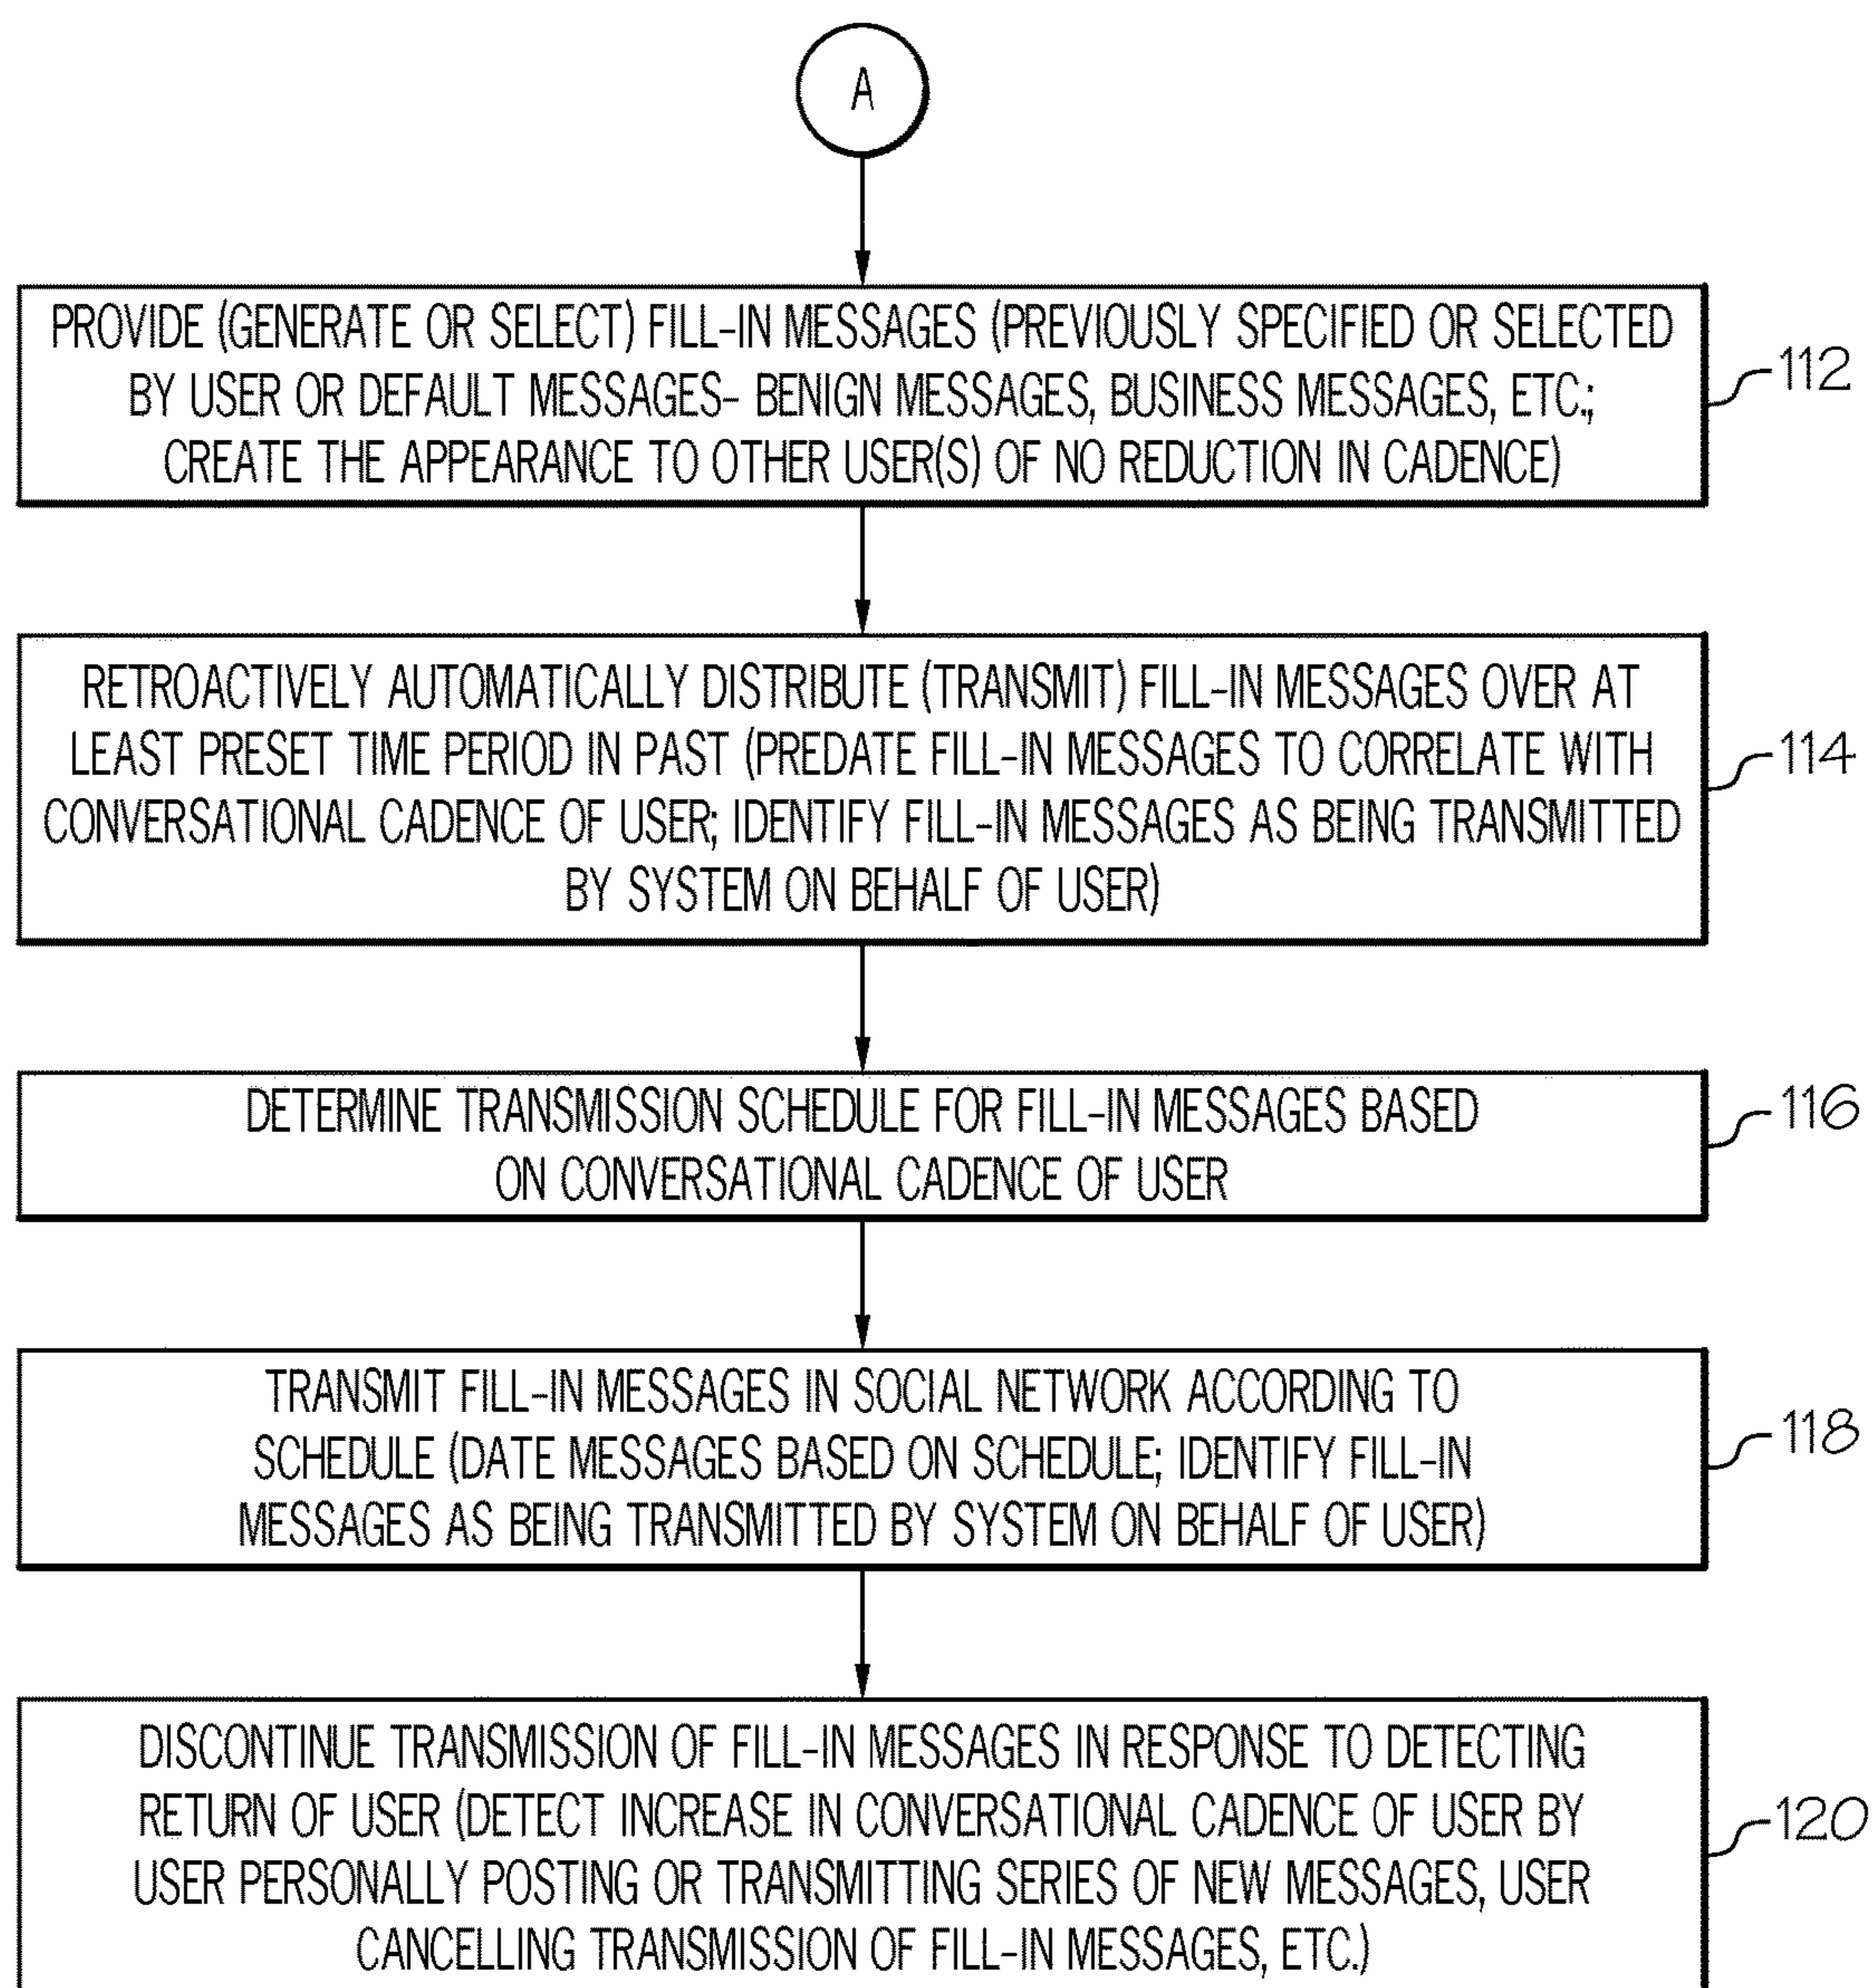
A

PROVIDE (GENERATE OR SELECT) FILL-IN MESSAGES (PREVIOUSLY SPECIFIED OR SELECTED BY USER OR DEFAULT MESSAGES- BENIGN MESSAGES, BUSINESS MESSAGES, ETC.; CREATE THE APPEARANCE TO OTHER USER(S) OF NO REDUCTION IN CADENCE)

112

RETROACTIVELY AUTOMATICALLY DISTRIBUTE (TRANSMIT) FILL-IN MESSAGES OVER AT LEAST PRESET TIME PERIOD IN PAST (PREDATE FILL-IN MESSAGES TO CORRELATE WITH CONVERSATIONAL CADENCE OF USER; IDENTIFY FILL-IN MESSAGES AS BEING TRANSMITTED BY SYSTEM ON BEHALF OF USER)

114

DETERMINE TRANSMISSION SCHEDULE FOR FILL-IN MESSAGES BASED ON CONVERSATIONAL CADENCE OF USER

116

TRANSMIT FILL-IN MESSAGES IN SOCIAL NETWORK ACCORDING TO SCHEDULE (DATE MESSAGES BASED ON SCHEDULE; IDENTIFY FILL-IN MESSAGES AS BEING TRANSMITTED BY SYSTEM ON BEHALF OF USER)

118

DISCONTINUE TRANSMISSION OF FILL-IN MESSAGES IN RESPONSE TO DETECTING RETURN OF USER (DETECT INCREASE IN CONVERSATIONAL CADENCE OF USER BY USER PERSONALLY POSTING OR TRANSMITTING SERIES OF NEW MESSAGES, USER CANCELLING TRANSMISSION OF FILL-IN MESSAGES, ETC.)

120